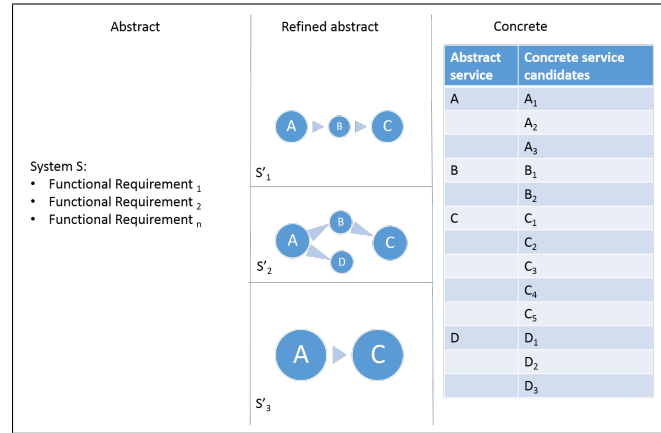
Abstract

System S:
• Functional Requirement $_1$
• Functional Requirement $_2$
• Functional Requirement $_n$

Refined abstract

A B C
S'$_1$

A B D C
S'$_2$

A C
S'$_3$

Concrete

| Abstract service | Concrete service candidates |
|---|---|
| A | $A_1$ |
| | $A_2$ |
| | $A_3$ |
| B | $B_1$ |
| | $B_2$ |
| C | $C_1$ |
| | $C_2$ |
| | $C_3$ |
| | $C_4$ |
| | $C_5$ |
| D | $D_1$ |
| | $D_2$ |
| | $D_3$ |